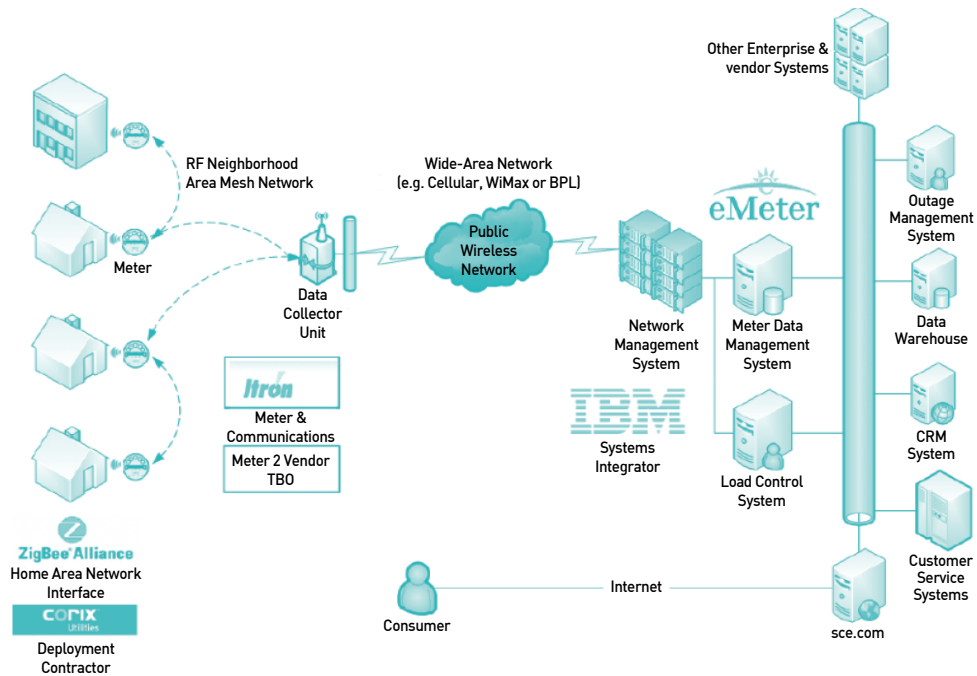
Other Enterprise & vendor Systems

RF Neighborhood Area Mesh Network

Wide-Area Network (e.g. Cellular, WiMax or BPL)

eMeter

Outage Management System

Public Wireless Network

Meter

Data Collector Unit

Network Management System

Meter Data Management System

Data Warehouse

Itron

Meter & Communications

Meter 2 Vendor TBO

IBM

Systems Integrator

CRM System

Load Control System

ZigBee Alliance

Home Area Network Interface

corix Utilities

Deployment Contractor

Customer Service Systems

Internet

Consumer

sce.com